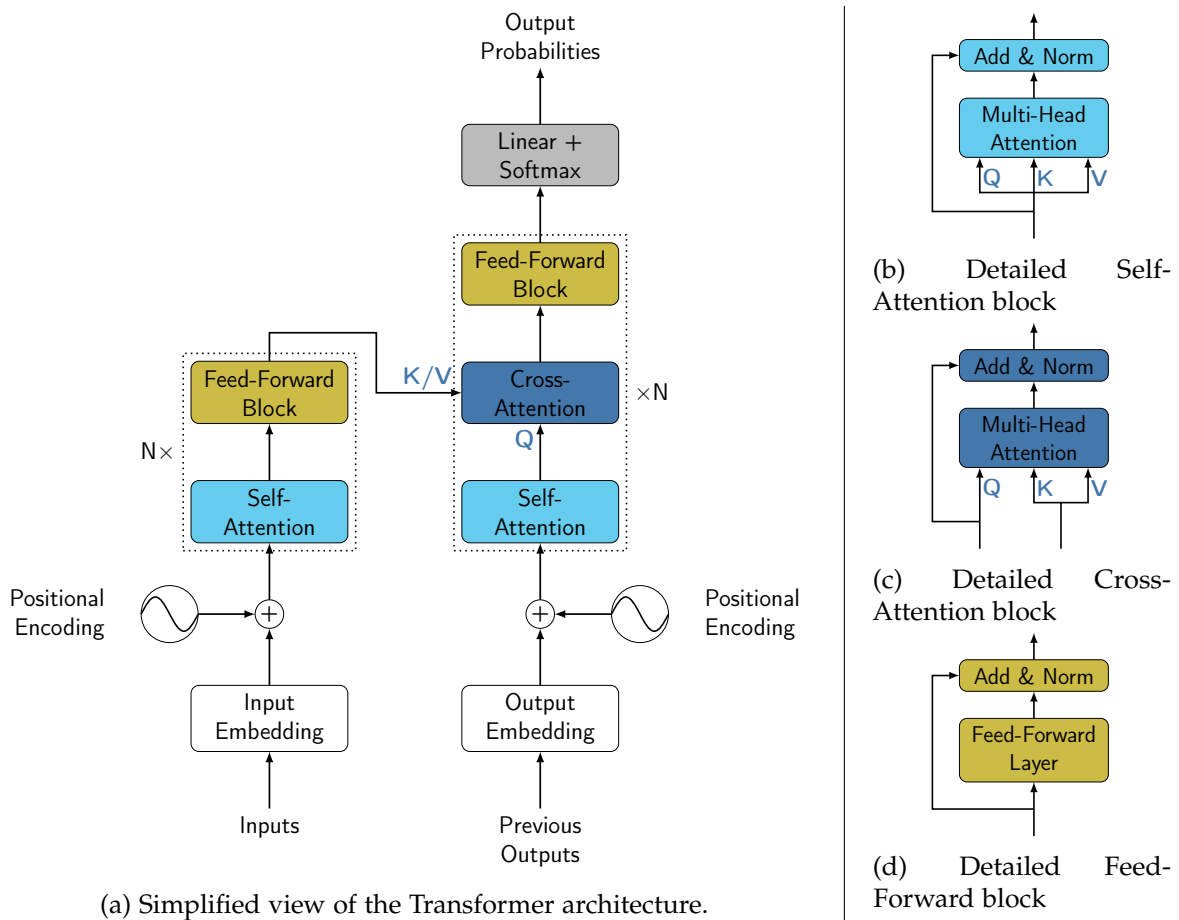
Output Probabilities

Linear + Softmax

Feed-Forward Block

K/V

Cross-Attention

×N

Q

Self-Attention

Feed-Forward Block

N×

Self-Attention

Positional Encoding

$+$

$+$

Positional Encoding

Input Embedding

Output Embedding

Inputs

Previous Outputs

(a) Simplified view of the Transformer architecture.

Add & Norm

Multi-Head Attention

Q K V

(b) Detailed Self-Attention block

Add & Norm

Multi-Head Attention

Q K V

(c) Detailed Cross-Attention block

Add & Norm

Feed-Forward Layer

(d) Detailed Feed-Forward block